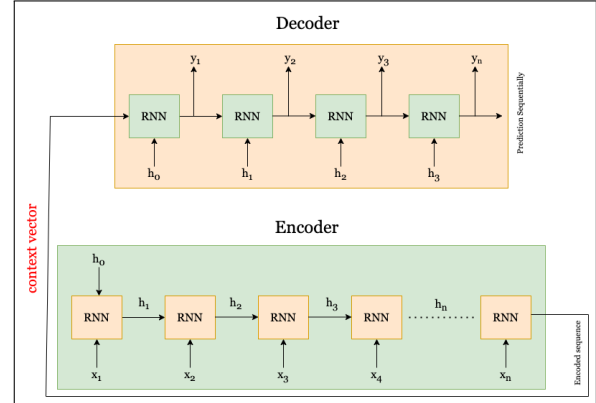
Decoder

$y_1$ $y_2$ $y_3$ $y_n$

RNN RNN RNN RNN

Prediction Sequentially

$h_0$ $h_1$ $h_2$ $h_3$

context vector

Encoder

$h_0$

RNN $h_1$ RNN $h_2$ RNN $h_3$ RNN $h_n$ RNN

Encoded sequence

$x_1$ $x_2$ $x_3$ $x_4$ $x_n$